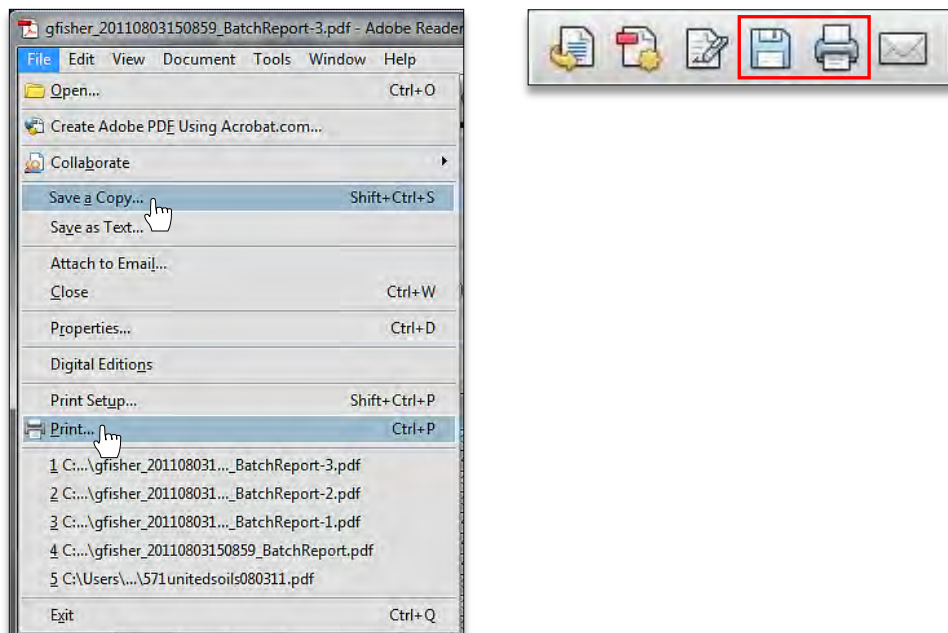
gfisher_20110803150859_BatchReport-3.pdf - Adobe Reader

File Edit View Document Tools Window Help

Open... Ctrl+O

Create Adobe PDF Using Acrobat.com...

Collaborate

Save a Copy... Shift+Ctrl+S

Save as Text...

Attach to Email...

Close Ctrl+W

Properties... Ctrl+D

Digital Editions

Print Setup... Shift+Ctrl+P

Print... Ctrl+P

1 C:...\gfisher_201108031..._BatchReport-3.pdf

2 C:...\gfisher_201108031..._BatchReport-2.pdf

3 C:...\gfisher_201108031..._BatchReport-1.pdf

4 C:...\gfisher_20110803150859_BatchReport.pdf

5 C:\Users\...\571unitedsoils080311.pdf

Exit Ctrl+Q